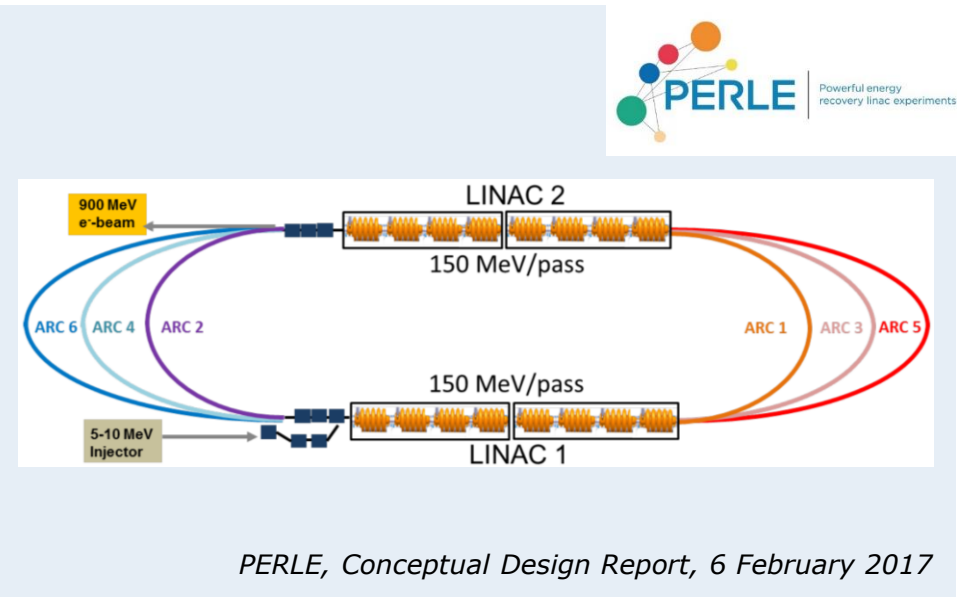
PERLE
Powerful energy recovery linac experiments

900 MeV
$e^-$-beam

LINAC 2

150 MeV/pass

ARC 6 ARC 4 ARC 2

ARC 1 ARC 3 ARC 5

150 MeV/pass

5-10 MeV
Injector

LINAC 1

PERLE, Conceptual Design Report, 6 February 2017